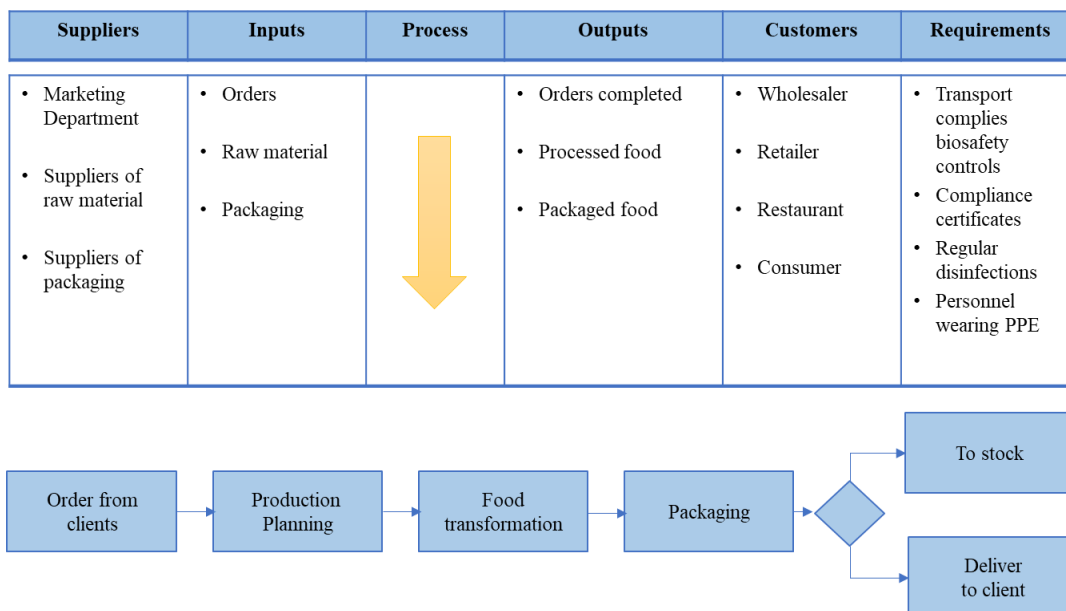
| Suppliers | Inputs | Process | Outputs | Customers | Requirements |
|---|---|---|---|---|---|
| • Marketing Department<br>• Suppliers of raw material<br>• Suppliers of packaging | • Orders<br>• Raw material<br>• Packaging | | • Orders completed<br>• Processed food<br>• Packaged food | • Wholesaler<br>• Retailer<br>• Restaurant<br>• Consumer | • Transport complies biosafety controls<br>• Compliance certificates<br>• Regular disinfections<br>• Personnel wearing PPE |

Order from clients

Production Planning

Food transformation

Packaging

To stock

Deliver to client